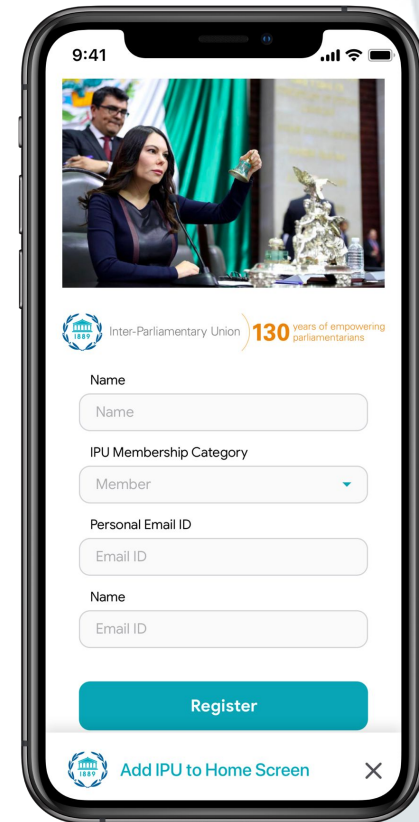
9:41

1889 Inter-Parliamentary Union 130 years of empowering parliamentarians

Name

Name

IPU Membership Category

Member

Personal Email ID

Email ID

Name

Email ID

Register

1889 Add IPU to Home Screen ×